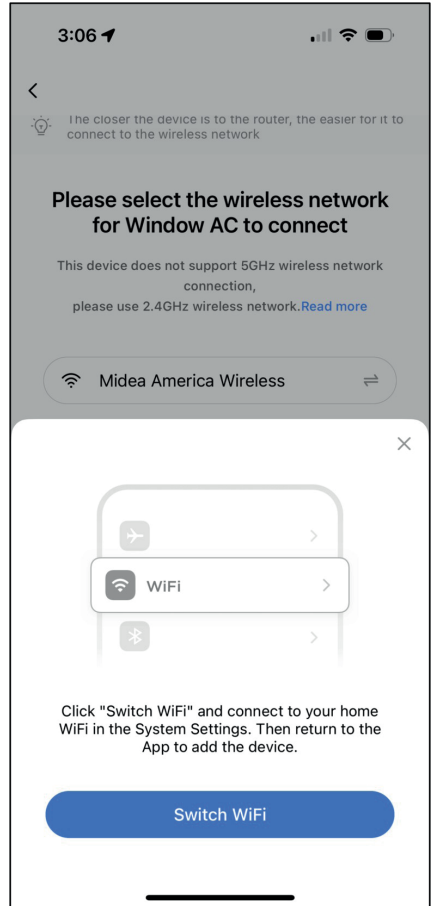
3:06

The closer the device is to the router, the easier for it to connect to the wireless network

Please select the wireless network for Window AC to connect

This device does not support 5GHz wireless network connection,
please use 2.4GHz wireless network.Read more

Midea America Wireless

WiFi

Click "Switch WiFi" and connect to your home WiFi in the System Settings. Then return to the App to add the device.

Switch WiFi